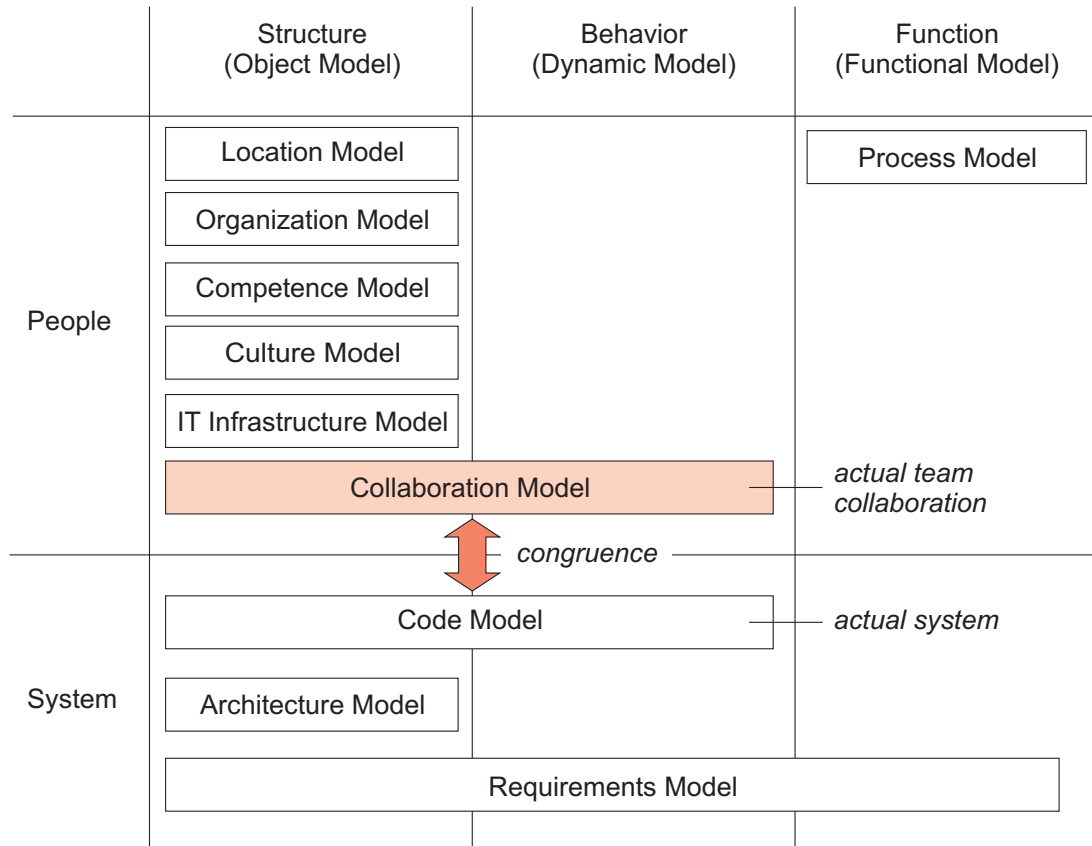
Structure (Object Model)

Behavior (Dynamic Model)

Function (Functional Model)

People

Location Model

Organization Model

Competence Model

Culture Model

IT Infrastructure Model

Process Model

Collaboration Model

actual team collaboration

congruence

System

Code Model

actual system

Architecture Model

Requirements Model